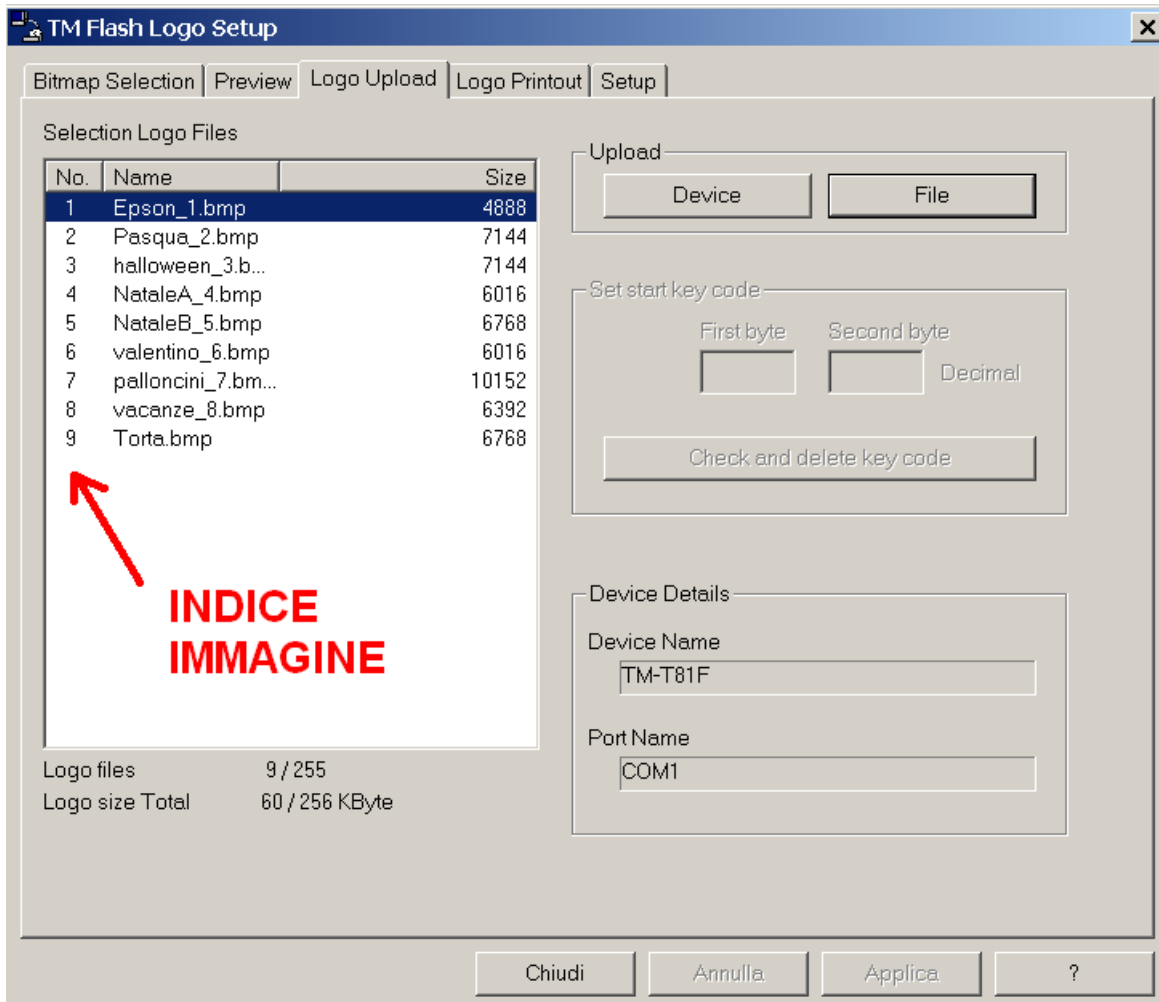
TM Flash Logo Setup

Bitmap Selection | Preview | Logo Upload | Logo Printout | Setup

Selection Logo Files

| No. | Name | Size |
|---|---|---|
| 1 | Epson_1.bmp | 4888 |
| 2 | Pasqua_2.bmp | 7144 |
| 3 | halloween_3.b... | 7144 |
| 4 | NataleA_4.bmp | 6016 |
| 5 | NataleB_5.bmp | 6768 |
| 6 | valentino_6.bmp | 6016 |
| 7 | palloncini_7.bm... | 10152 |
| 8 | vacanze_8.bmp | 6392 |
| 9 | Torta.bmp | 6768 |

INDICE IMMAGINE

Logo files 9 / 255
Logo size Total 60 / 256 KByte

Upload
Device
File

Set start key code
First byte
Second byte
Decimal
Check and delete key code

Device Details
Device Name
TM-T81F
Port Name
COM1

Chiudi
Annulla
Applica
?